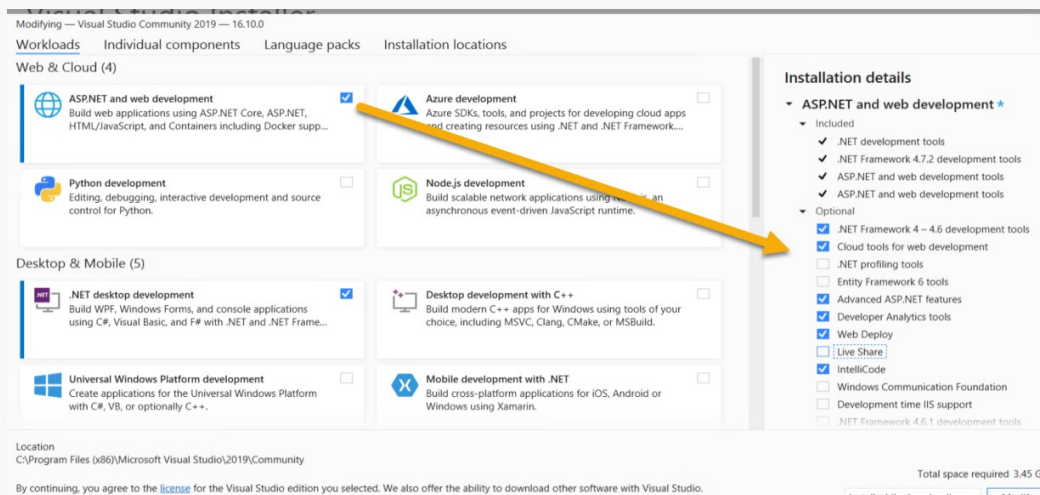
Modifying — Visual Studio Community 2019 — 16.10.0

Workloads Individual components Language packs Installation locations

Web & Cloud (4)

ASP.NET and web development
Build web applications using ASP.NET Core, ASP.NET, HTML/JavaScript, and Containers including Docker supp...

Azure development
Azure SDKs, tools, and projects for developing cloud apps and creating resources using .NET and .NET Framework....

Python development
Editing, debugging, interactive development and source control for Python.

Node.js development
Build scalable network applications using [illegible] an asynchronous event-driven JavaScript runtime.

Desktop & Mobile (5)

.NET desktop development
Build WPF, Windows Forms, and console applications using C#, Visual Basic, and F# with .NET and .NET Frame...

Desktop development with C++
Build modern C++ apps for Windows using tools of your choice, including MSVC, Clang, CMake, or MSBuild.

Universal Windows Platform development
Create applications for the Universal Windows Platform with C#, VB, or optionally C++.

Mobile development with .NET
Build cross-platform applications for iOS, Android or Windows using Xamarin.

Installation details

ASP.NET and web development *
Included
.NET development tools
.NET Framework 4.7.2 development tools
ASP.NET and web development tools
ASP.NET and web development tools
Optional
.NET Framework 4 – 4.6 development tools
Cloud tools for web development
.NET profiling tools
Entity Framework 6 tools
Advanced ASP.NET features
Developer Analytics tools
Web Deploy
Live Share
IntelliCode
Windows Communication Foundation
Development time IIS support
.NET Framework 4.6.1 development tools

Location
C:\Program Files (x86)\Microsoft Visual Studio\2019\Community

By continuing, you agree to the license for the Visual Studio edition you selected. We also offer the ability to download other software with Visual Studio.

Total space required 3.45 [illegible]